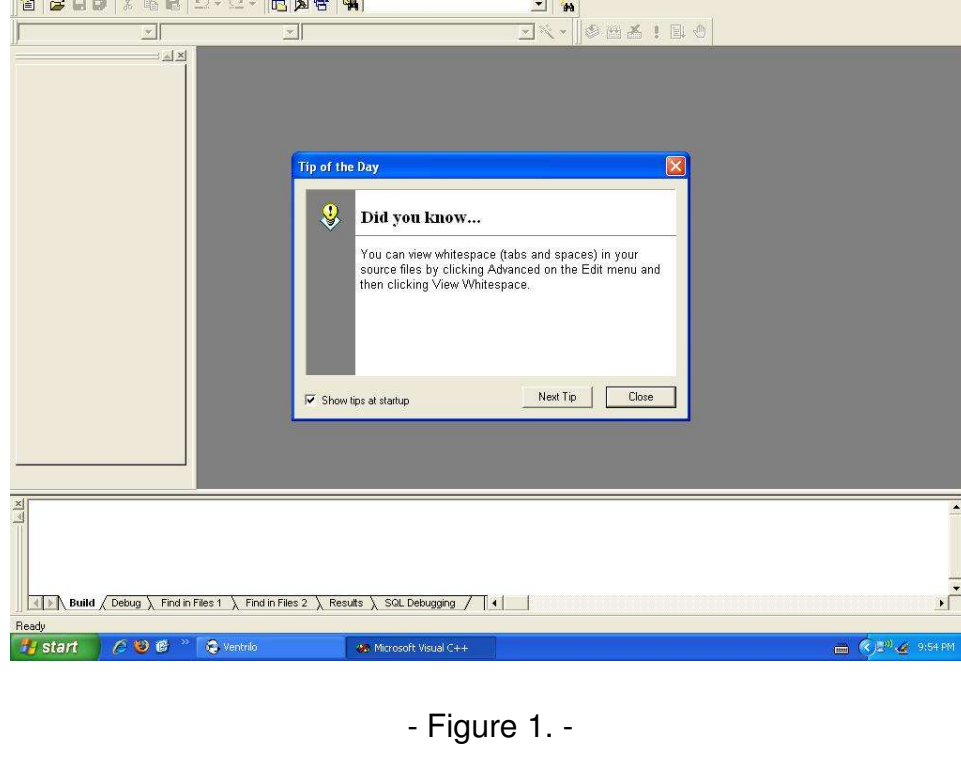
Tip of the Day

Did you know...

You can view whitespace (tabs and spaces) in your source files by clicking Advanced on the Edit menu and then clicking View Whitespace.

Show tips at startup

Next Tip

Close

Build | Debug | Find in Files 1 | Find in Files 2 | Results | SQL Debugging

Ready

start

Ventrilo

Microsoft Visual C++

9:54 PM

- Figure 1. -